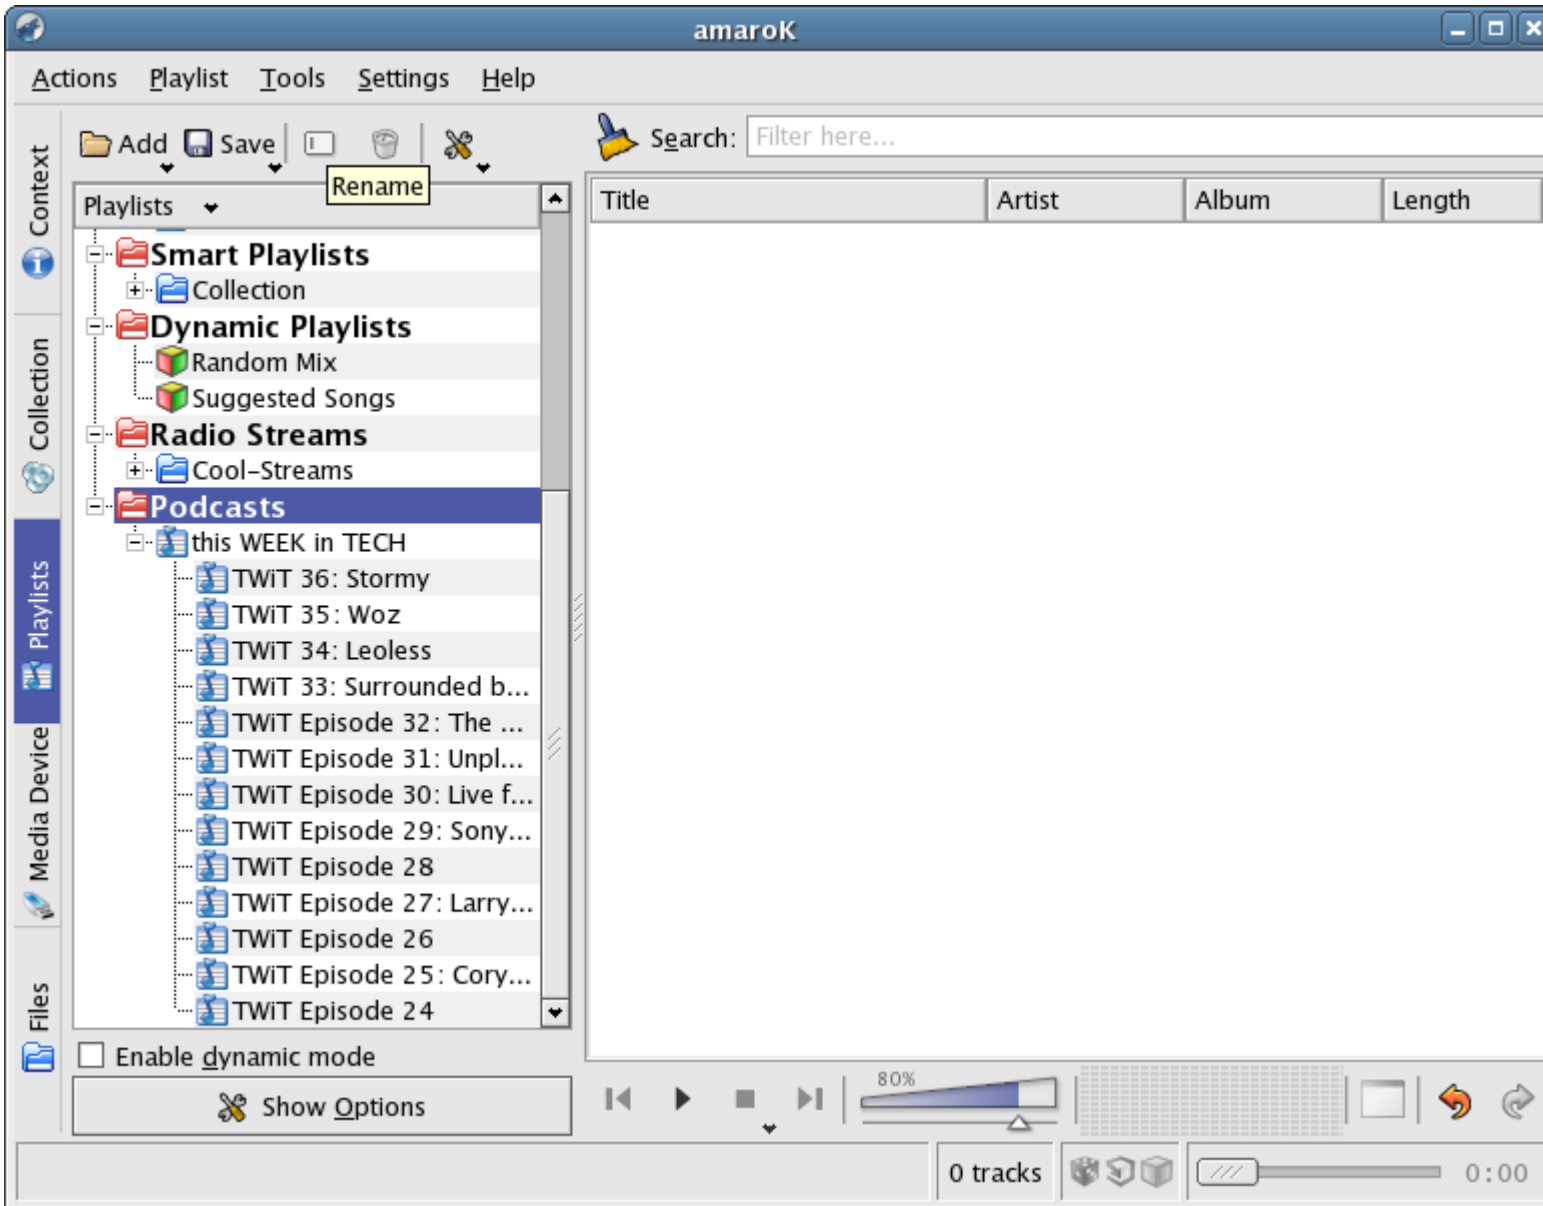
amaroK

Actions Playlist Tools Settings Help

Context
Collection
Playlists
Media Device
Files

Add Save Rename

Playlists

Smart Playlists
Collection
Dynamic Playlists
Random Mix
Suggested Songs
Radio Streams
Cool-Streams
Podcasts
this WEEK in TECH
TWiT 36: Stormy
TWiT 35: Woz
TWiT 34: Leoless
TWiT 33: Surrounded b...
TWiT Episode 32: The ...
TWiT Episode 31: Unpl...
TWiT Episode 30: Live f...
TWiT Episode 29: Sony...
TWiT Episode 28
TWiT Episode 27: Larry...
TWiT Episode 26
TWiT Episode 25: Cory...
TWiT Episode 24

Enable dynamic mode
Show Options

Search: Filter here...

| Title | Artist | Album | Length |
|---|---|---|---|

80%

0 tracks
0:00